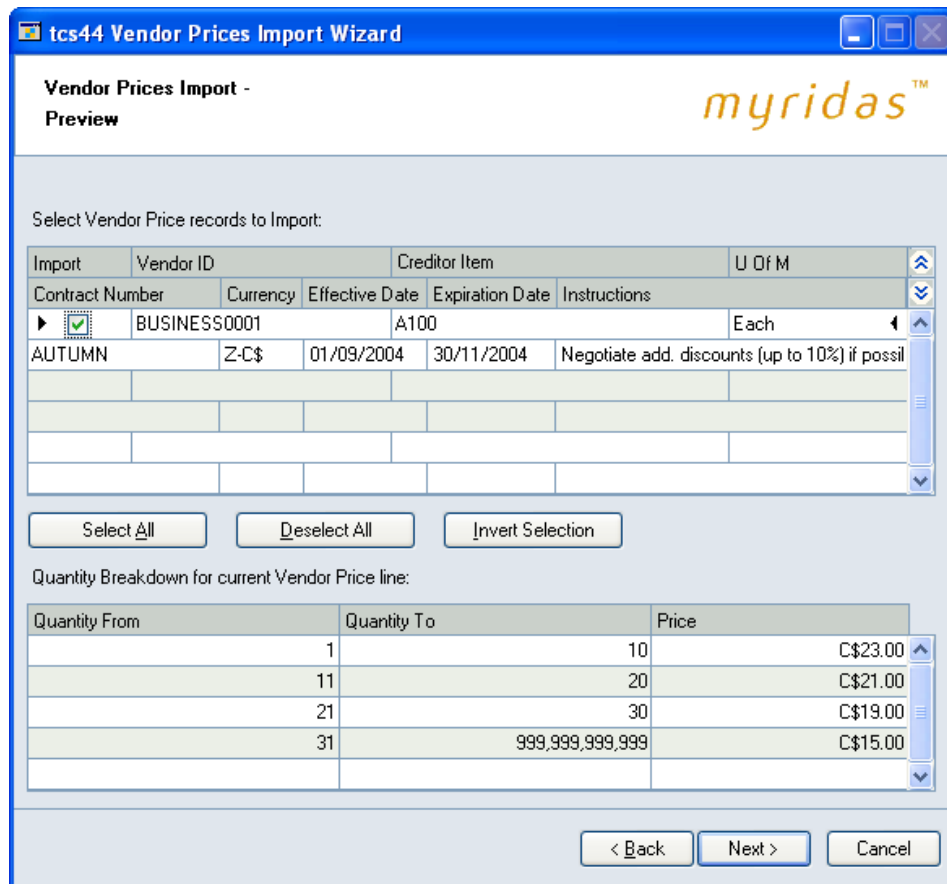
tcs44 Vendor Prices Import Wizard

Vendor Prices Import - Preview

myridas™

Select Vendor Price records to Import:

| Import | Vendor ID | Creditor Item | U Of M |
|---|---|---|---|
| Contract Number | Currency | Effective Date | Expiration Date | Instructions |
| ☑ | BUSINESS0001 | A100 | Each |
| AUTUMN | Z-C$ | 01/09/2004 | 30/11/2004 | Negotiate add. discounts (up to 10%) if possil |

Select All

Deselect All

Invert Selection

Quantity Breakdown for current Vendor Price line:

| Quantity From | Quantity To | Price |
|---|---|---|
| 1 | 10 | C$23.00 |
| 11 | 20 | C$21.00 |
| 21 | 30 | C$19.00 |
| 31 | 999,999,999,999 | C$15.00 |

< Back

Next >

Cancel